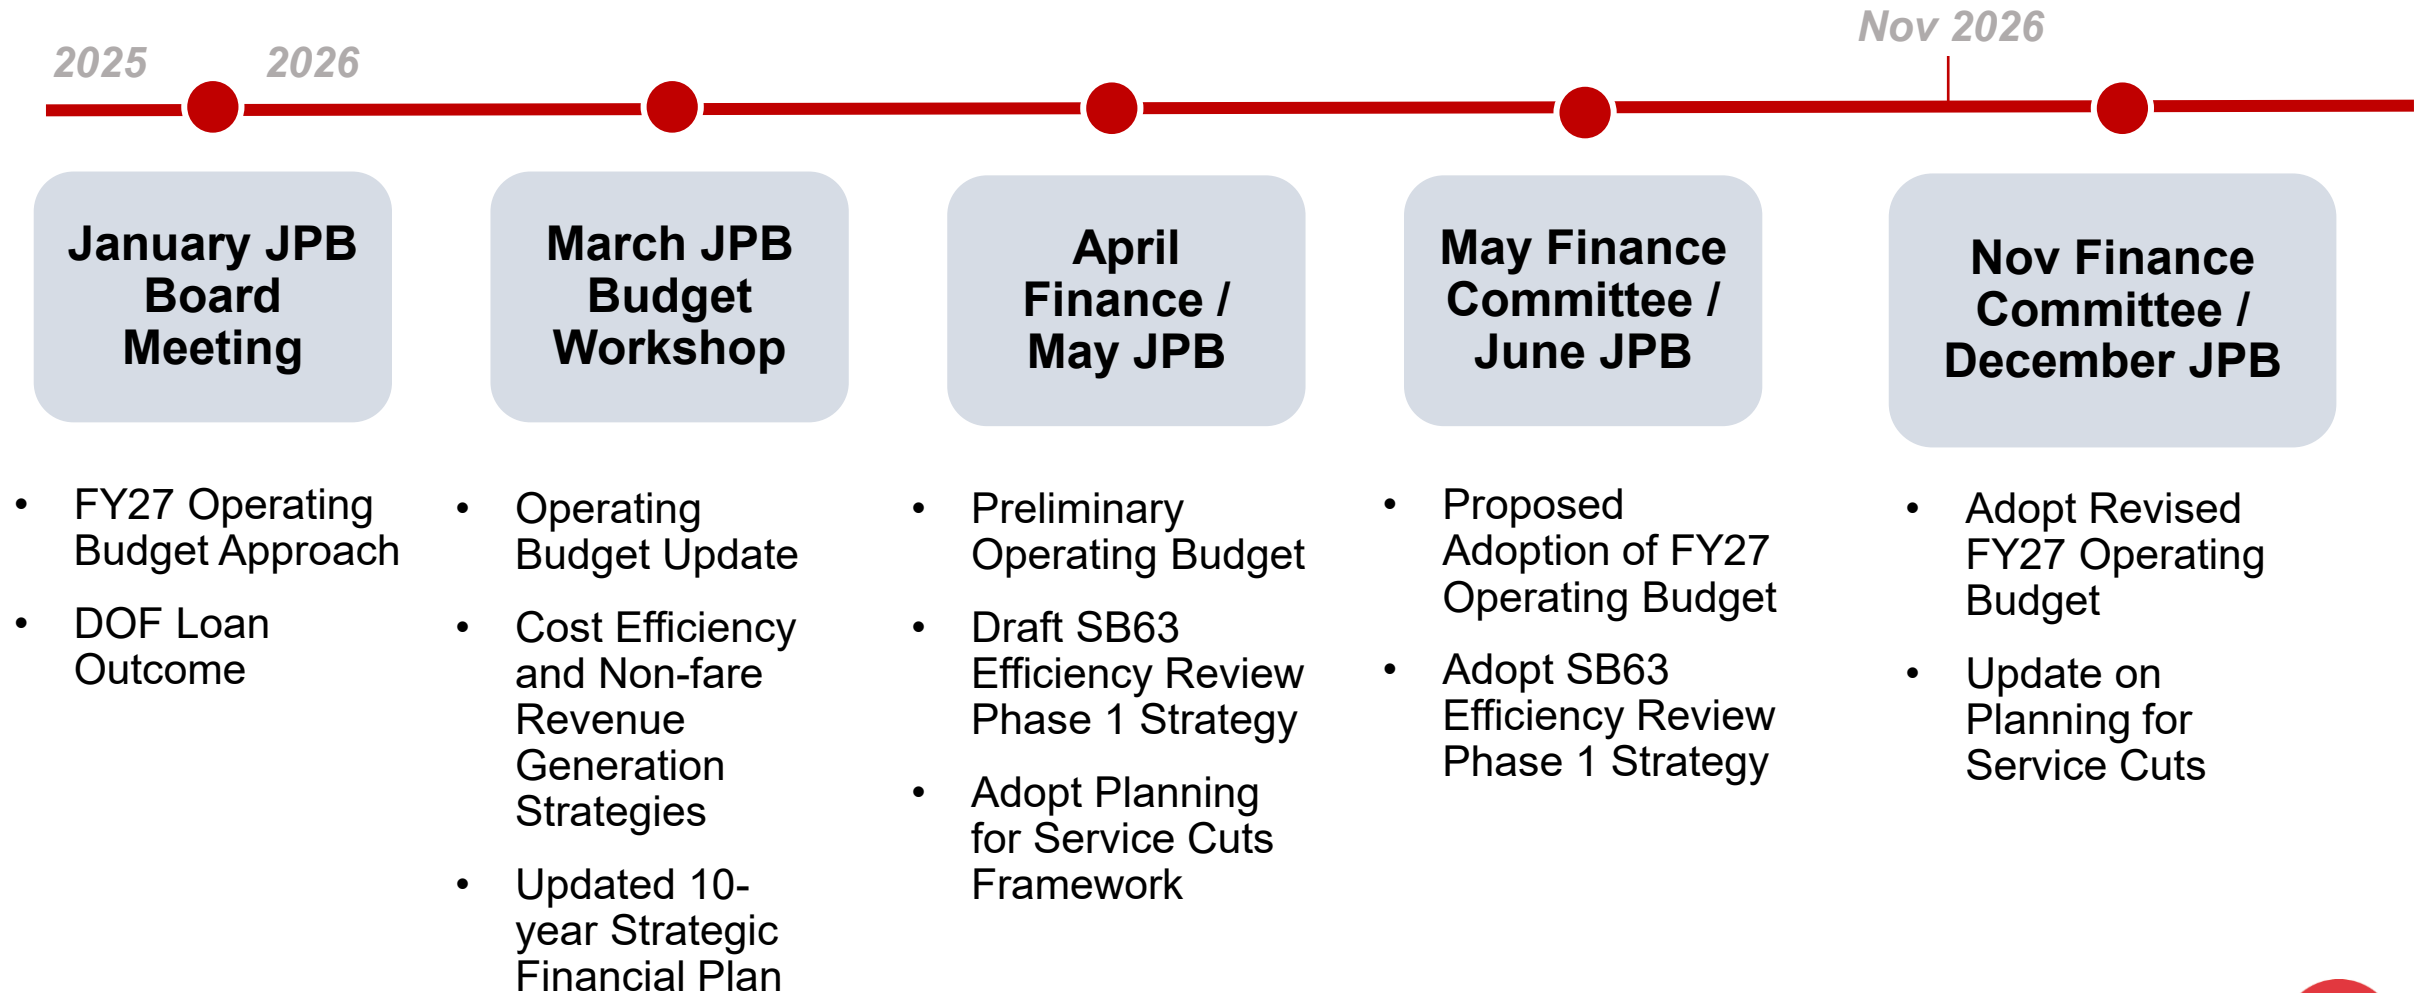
2025 2026 Nov 2026

January JPB Board Meeting

- FY27 Operating Budget Approach
- DOF Loan Outcome

March JPB Budget Workshop

- Operating Budget Update
- Cost Efficiency and Non-fare Revenue Generation Strategies
- Updated 10-year Strategic Financial Plan

April Finance / May JPB

- Preliminary Operating Budget
- Draft SB63 Efficiency Review Phase 1 Strategy
- Adopt Planning for Service Cuts Framework

May Finance Committee / June JPB

- Proposed Adoption of FY27 Operating Budget
- Adopt SB63 Efficiency Review Phase 1 Strategy

Nov Finance Committee / December JPB

- Adopt Revised FY27 Operating Budget
- Update on Planning for Service Cuts